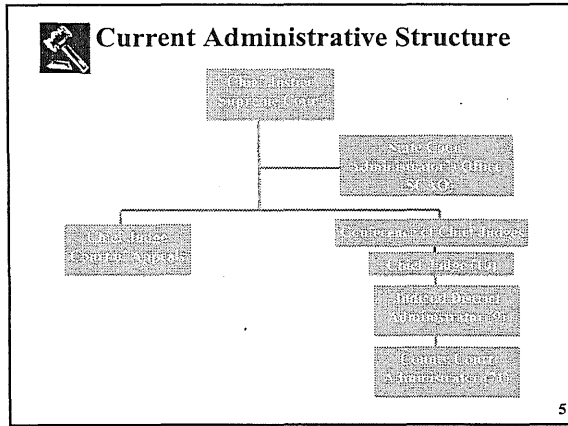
Current Administrative Structure

Chief Justice Supreme Court

State Court Administrative Office (SCAO)

Chief Judge Court of Appeals

Conference of Chief Judges

Chief Judges (83)

Judicial District Administrators (9)

County Court Administrators (83)

5